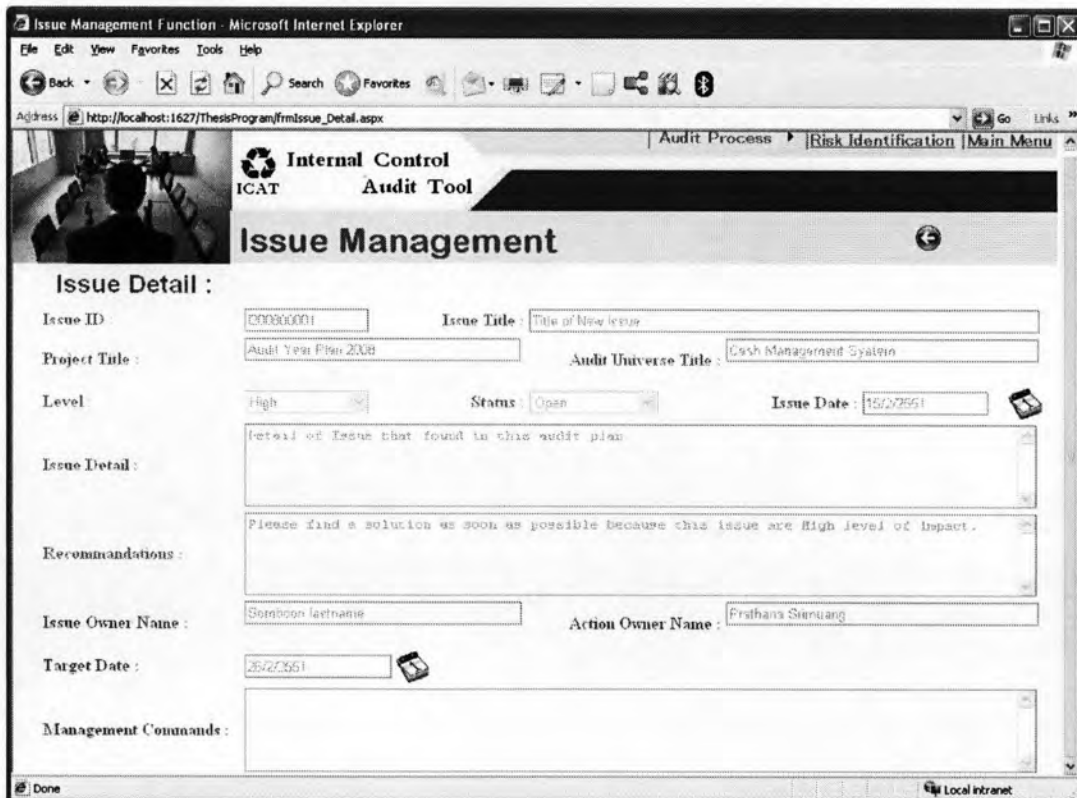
Issue Management Function - Microsoft Internet Explorer

File Edit View Favorites Tools Help

Back Search Favorites

Address http://localhost:1627/ThesisProgram/frmIssue_Detail.aspx Go Links

| Audit Process | Risk Identification | Main Menu

Internal Control Audit Tool

ICAT

Issue Management

Issue Detail :

Issue ID : 000000001

Issue Title : Title of New Issue

Project Title : Audit Year Plan 2008

Audit Universe Title : Cash Management System

Level : High

Status : Open

Issue Date : 15/2/2551

Issue Detail : Detail of Issue that found in this audit plan

Recommandations : Please find a solution as soon as possible because this issue are High level of impact.

Issue Owner Name : Somboon lastname

Action Owner Name : Prathana Siimuang

Target Date : 25/2/2551

Management Commands :

Done

Local intranet